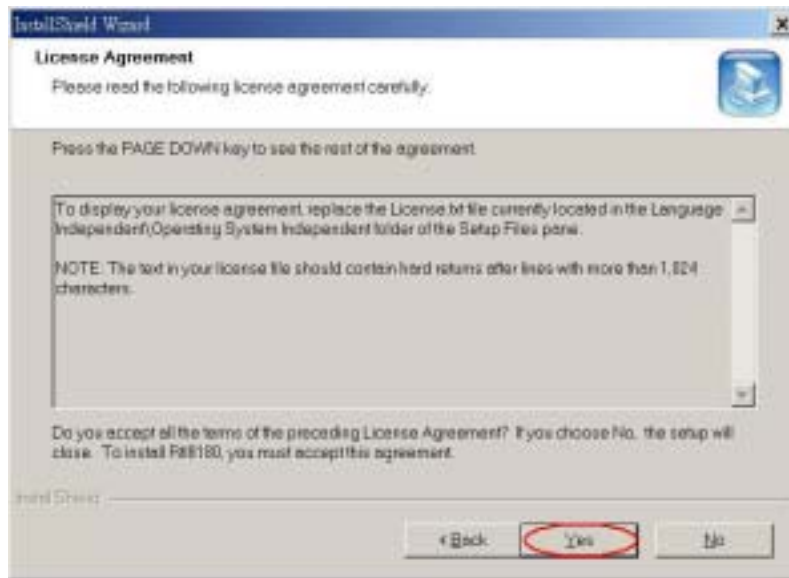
InstallShield Wizard

License Agreement

Please read the following license agreement carefully.

Press the PAGE DOWN key to see the rest of the agreement.

To display your license agreement, replace the License.txt file currently located in the Language Independent\Operating System Independent folder of the Setup Files pane.

NOTE: The text in your license file should contain hard returns after lines with more than 1,024 characters.

Do you accept all the terms of the preceding License Agreement? If you choose No, the setup will close. To install Rt8180, you must accept this agreement.

InstallShield

< Back

Yes

No